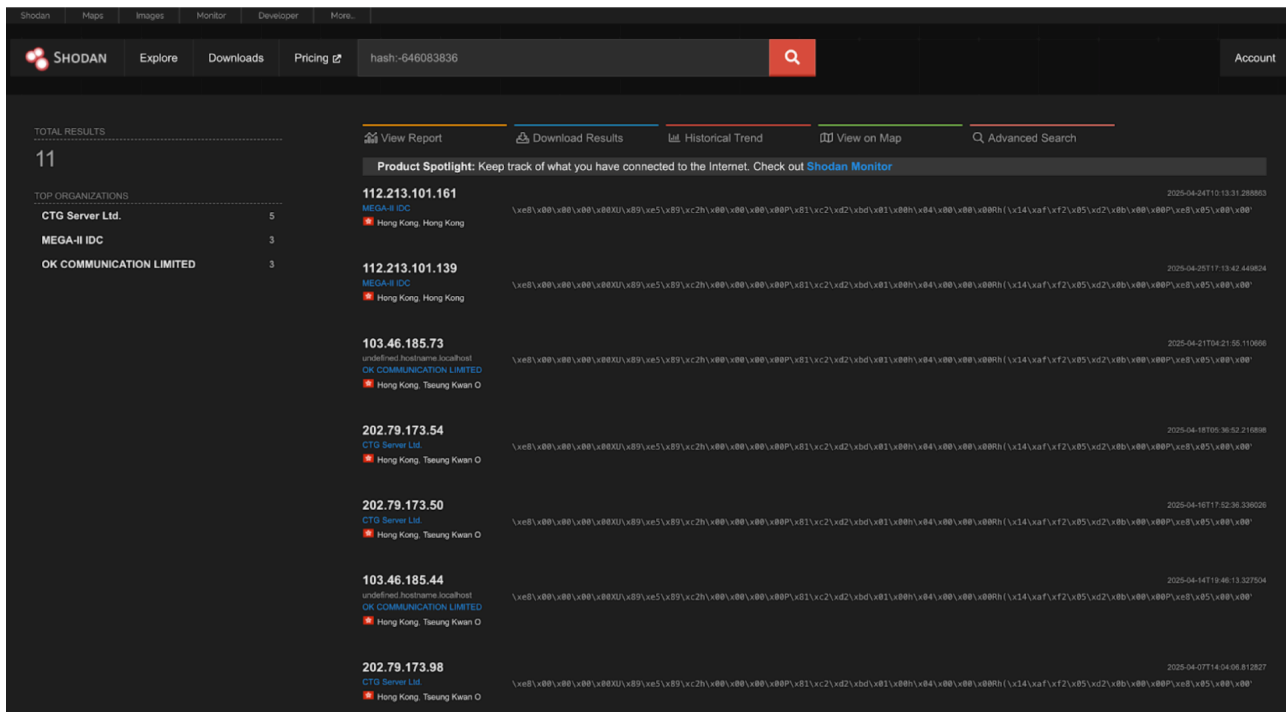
Shodan Maps Images Monitor Developer More...

SHODAN Explore Downloads Pricing

hash:-646083836

Account

TOTAL RESULTS

11

TOP ORGANIZATIONS

CTG Server Ltd. 5

MEGA-II IDC 3

OK COMMUNICATION LIMITED 3

View Report Download Results Historical Trend View on Map Advanced Search

**Product Spotlight:** Keep track of what you have connected to the Internet. Check out Shodan Monitor

112.213.101.161
MEGA-II IDC
Hong Kong, Hong Kong
2025-04-24T10:13:31.288863
\xe8\x00\x00\x00\x00XU\x89\xe5\x89\xc2h\x00\x00\x00\x00P\x81\xc2\xd2\xbd\x01\x00h\x04\x00\x00\x00Rh(\x14\xaf\xf2\x05\xd2\x0b\x00\x00P\xe8\x05\x00\x00'

112.213.101.139
MEGA-II IDC
Hong Kong, Hong Kong
2025-04-25T17:13:42.449824
\xe8\x00\x00\x00\x00XU\x89\xe5\x89\xc2h\x00\x00\x00\x00P\x81\xc2\xd2\xbd\x01\x00h\x04\x00\x00\x00Rh(\x14\xaf\xf2\x05\xd2\x0b\x00\x00P\xe8\x05\x00\x00'

103.46.185.73
undefined.hostname.localhost
OK COMMUNICATION LIMITED
Hong Kong, Tseung Kwan O
2025-04-21T04:21:55.110666
\xe8\x00\x00\x00\x00XU\x89\xe5\x89\xc2h\x00\x00\x00\x00P\x81\xc2\xd2\xbd\x01\x00h\x04\x00\x00\x00Rh(\x14\xaf\xf2\x05\xd2\x0b\x00\x00P\xe8\x05\x00\x00'

202.79.173.54
CTG Server Ltd.
Hong Kong, Tseung Kwan O
2025-04-18T05:36:52.216898
\xe8\x00\x00\x00\x00XU\x89\xe5\x89\xc2h\x00\x00\x00\x00P\x81\xc2\xd2\xbd\x01\x00h\x04\x00\x00\x00Rh(\x14\xaf\xf2\x05\xd2\x0b\x00\x00P\xe8\x05\x00\x00'

202.79.173.50
CTG Server Ltd.
Hong Kong, Tseung Kwan O
2025-04-16T17:52:36.336026
\xe8\x00\x00\x00\x00XU\x89\xe5\x89\xc2h\x00\x00\x00\x00P\x81\xc2\xd2\xbd\x01\x00h\x04\x00\x00\x00Rh(\x14\xaf\xf2\x05\xd2\x0b\x00\x00P\xe8\x05\x00\x00'

103.46.185.44
undefined.hostname.localhost
OK COMMUNICATION LIMITED
Hong Kong, Tseung Kwan O
2025-04-14T19:46:13.327504
\xe8\x00\x00\x00\x00XU\x89\xe5\x89\xc2h\x00\x00\x00\x00P\x81\xc2\xd2\xbd\x01\x00h\x04\x00\x00\x00Rh(\x14\xaf\xf2\x05\xd2\x0b\x00\x00P\xe8\x05\x00\x00'

202.79.173.98
CTG Server Ltd.
Hong Kong, Tseung Kwan O
2025-04-07T14:04:06.812827
\xe8\x00\x00\x00\x00XU\x89\xe5\x89\xc2h\x00\x00\x00\x00P\x81\xc2\xd2\xbd\x01\x00h\x04\x00\x00\x00Rh(\x14\xaf\xf2\x05\xd2\x0b\x00\x00P\xe8\x05\x00\x00'